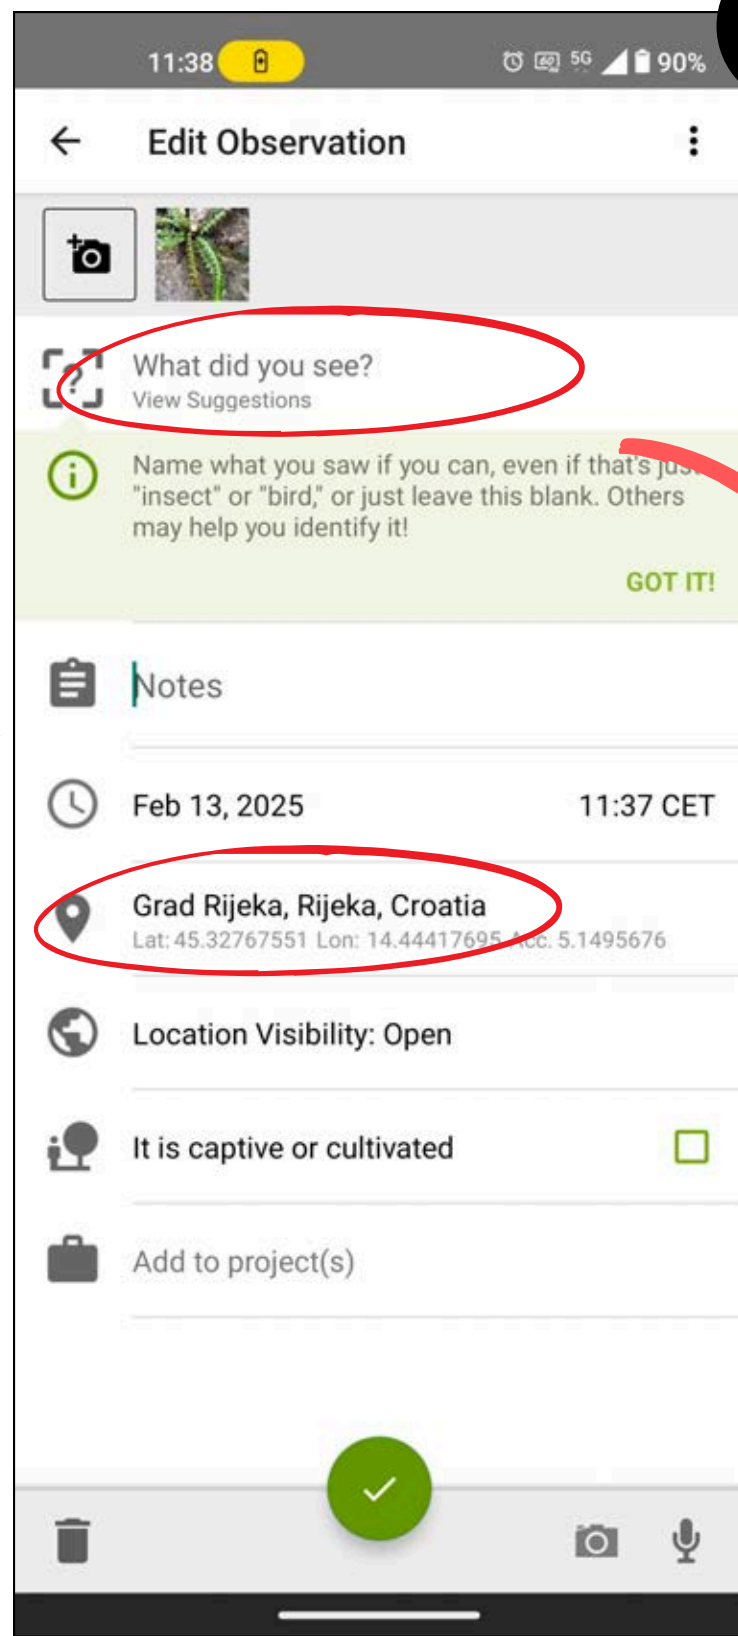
11:38 5G 90%

Edit Observation

What did you see?
View Suggestions

Name what you saw if you can, even if that's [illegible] "insect" or "bird," or just leave this blank. Others may help you identify it!

GOT IT!

Notes

Feb 13, 2025 11:37 CET

Grad Rijeka, Rijeka, Croatia
Lat: 45.32767551 Lon: 14.44417695 Acc. 5.1495676

Location Visibility: Open

It is captive or cultivated

Add to project(s)